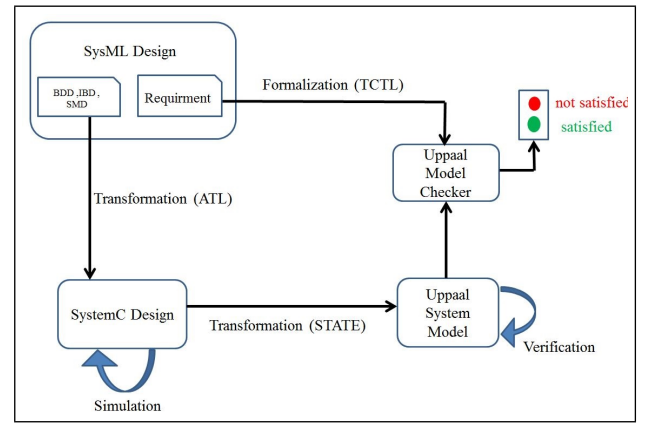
SysML Design

BDD ,IBD , SMD

Requirment

Formalization (TCTL)

not satisfied

satisfied

Uppaal Model Checker

Transformation (ATL)

SystemC Design

Transformation (STATE)

Uppaal System Model

Verification

Simulation